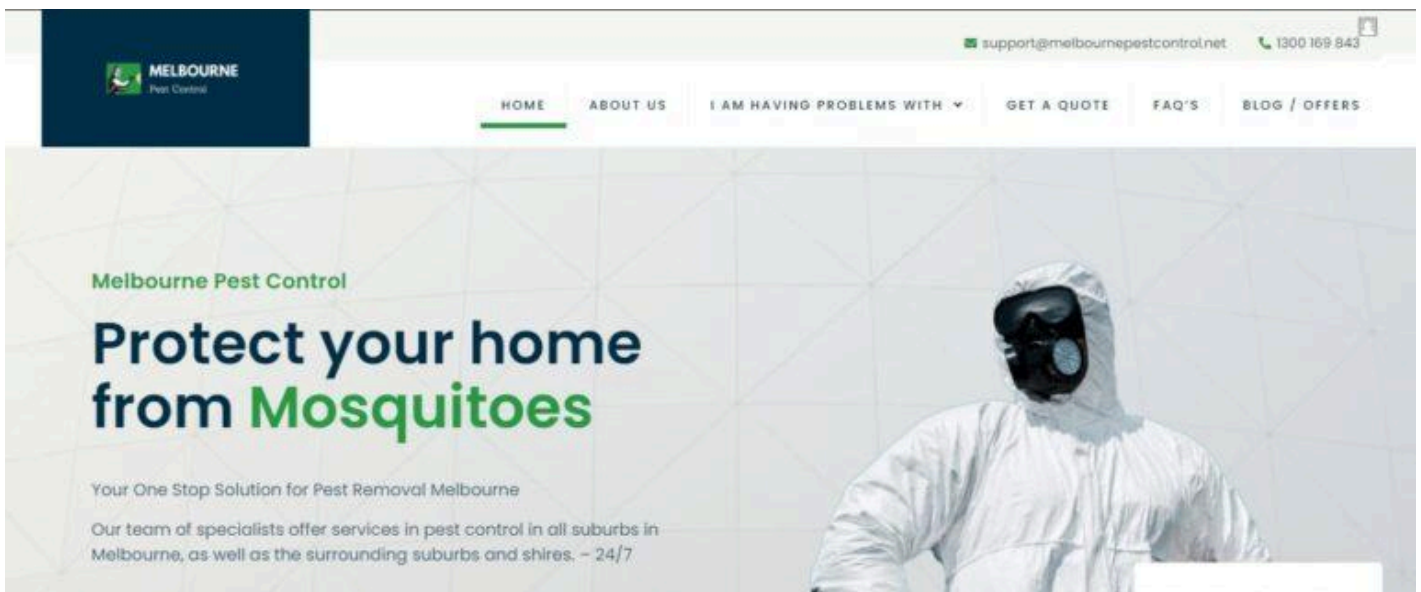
MELBOURNE
Pest Control

support@melbournepestcontrol.net
1300 169 843

HOME
ABOUT US
I AM HAVING PROBLEMS WITH
GET A QUOTE
FAQ'S
BLOG / OFFERS

Melbourne Pest Control

Protect your home from Mosquitoes

Your One Stop Solution for Pest Removal Melbourne

Our team of specialists offer services in pest control in all suburbs in Melbourne, as well as the surrounding suburbs and shires. – 24/7